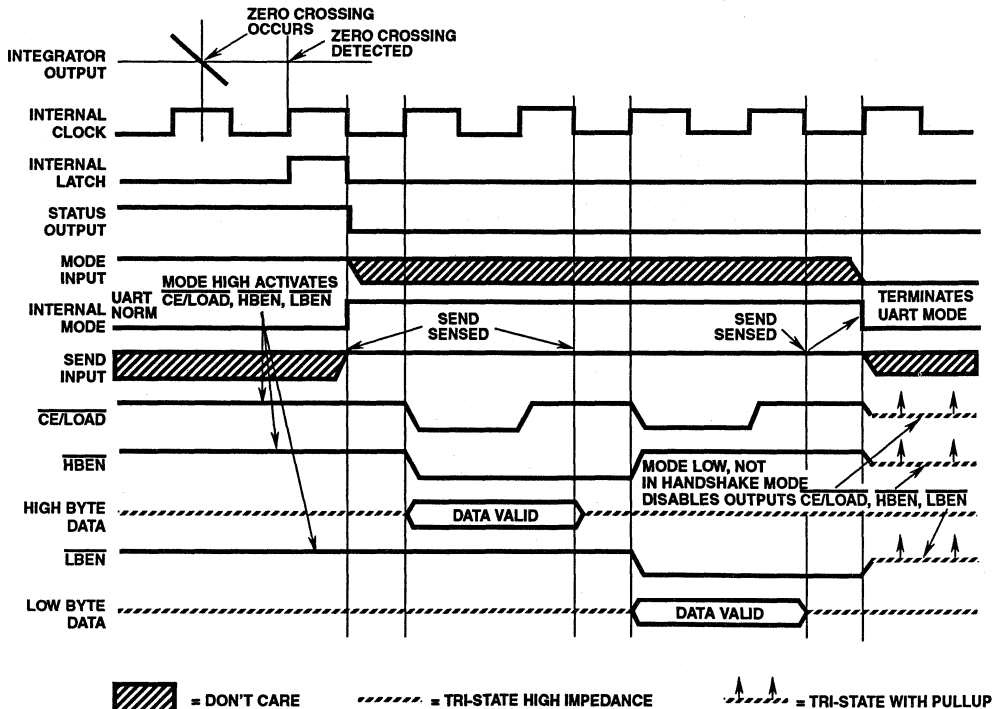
ZERO CROSSING OCCURS

ZERO CROSSING DETECTED

INTEGRATOR OUTPUT

INTERNAL CLOCK

INTERNAL LATCH

STATUS OUTPUT

MODE INPUT

MODE HIGH ACTIVATES $\overline{CE/LOAD}$, $\overline{HBEN}$, $\overline{LBEN}$

INTERNAL MODE

UART NORM

SEND SENSED

SEND SENSED

TERMINATES UART MODE

SEND INPUT

$\overline{CE/LOAD}$

$\overline{HBEN}$

MODE LOW, NOT IN HANDSHAKE MODE DISABLES OUTPUTS $\overline{CE/LOAD}$, $\overline{HBEN}$, $\overline{LBEN}$

HIGH BYTE DATA

DATA VALID

$\overline{LBEN}$

LOW BYTE DATA

DATA VALID

= DON'T CARE

= TRI-STATE HIGH IMPEDANCE

= TRI-STATE WITH PULLUP